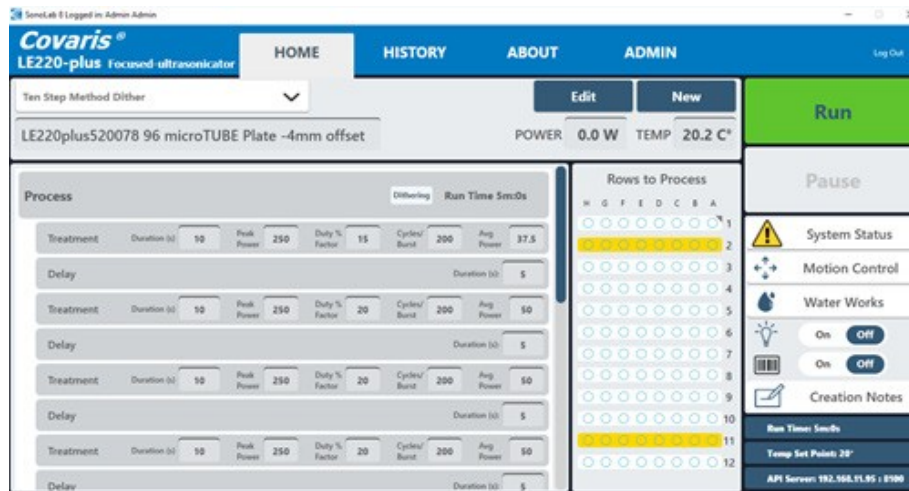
SonoLab 8 Logged in: Admin Admin

Covaris ®
LE220-plus Focused-ultrasonicator

HOME HISTORY ABOUT ADMIN Log Out

Ten Step Method Dither

Edit New

Run

LE220plus520078 96 microTUBE Plate -4mm offset

POWER 0.0 W TEMP 20.2 C°

Pause

Process Dithering Run Time 5m:0s

| Treatment | Duration (s) | 10 | Peak Power | 250 | Duty % Factor | 15 | Cycles/ Burst | 200 | Avg. Power | 37.5 |
|---|---|---|---|---|---|---|---|---|---|---|
| Delay | | | | | | | | | Duration (s): | 5 |
| Treatment | Duration (s) | 10 | Peak Power | 250 | Duty % Factor | 20 | Cycles/ Burst | 200 | Avg. Power | 50 |
| Delay | | | | | | | | | Duration (s): | 5 |
| Treatment | Duration (s) | 10 | Peak Power | 250 | Duty % Factor | 20 | Cycles/ Burst | 200 | Avg. Power | 50 |
| Delay | | | | | | | | | Duration (s): | 5 |
| Treatment | Duration (s) | 10 | Peak Power | 250 | Duty % Factor | 20 | Cycles/ Burst | 200 | Avg. Power | 50 |
| Delay | | | | | | | | | Duration (s): | 5 |

Rows to Process
H G F E D C B A
1
2
3
4
5
6
7
8
9
10
11
12

System Status
Motion Control
Water Works
On Off
On Off
Creation Notes

Run Time: 5m:0s
Temp Set Point: 20°
API Server: 192.168.11.95 : 8100